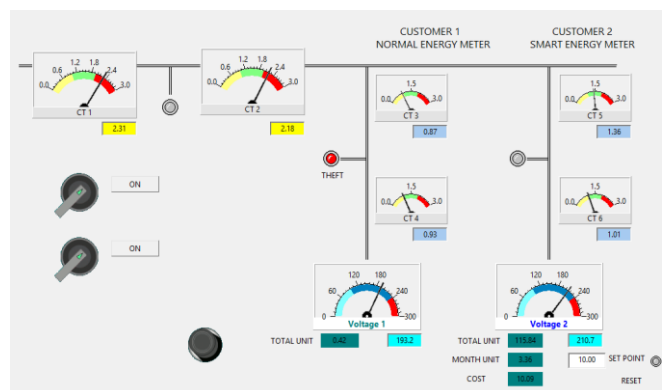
CUSTOMER 1
NORMAL ENERGY METER

CUSTOMER 2
SMART ENERGY METER

0.0 0.6 1.2 1.8 2.4 3.0
CT 1
2.31

0.0 0.6 1.2 1.8 2.4 3.0
CT 2
2.18

0.0 1.5 3.0
CT 3
0.87

0.0 1.5 3.0
CT 5
1.36

THEFT

0.0 1.5 3.0
CT 4
0.93

0.0 1.5 3.0
CT 6
1.01

ON

ON

0 60 120 180 240 300
Voltage 1

0 60 120 180 240 300
Voltage 2

TOTAL UNIT 0.42 193.2

TOTAL UNIT 115.84 210.7

MONTH UNIT 3.38

10.00 SET POINT

COST 10.09

RESET